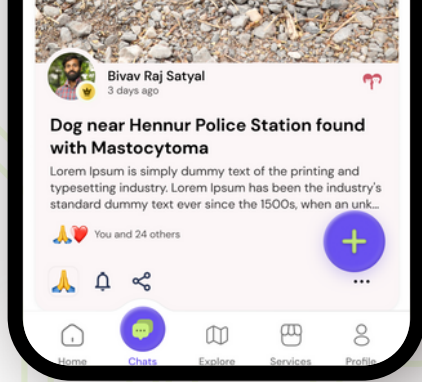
Bivav Raj Satyal
3 days ago

Dog near Hennur Police Station found with Mastocytoma

Lorem Ipsum is simply dummy text of the printing and typesetting industry. Lorem Ipsum has been the industry's standard dummy text ever since the 1500s, when an unk...

🙏❤️ You and 24 others

+

🙏

...

Home
Chats
Explore
Services
Profile